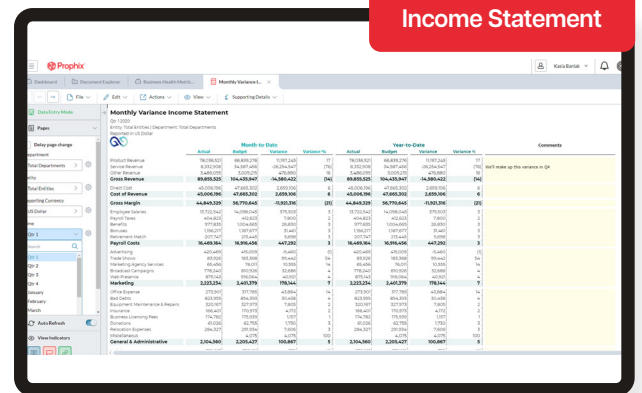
Income Statement

Prophix

Kasia Bantak

Dashboard | Document Explorer | Business Health Monit... | Monthly Variance I...

File | Edit | Actions | View | Supporting Details

Data Entry Mode

Pages

Delay page change

Department

Total Departments

Entity

Total Entities

Supporting Currency

US Dollar

Time

Qtr 1

Qtr 1
Qtr 2
Qtr 3
Qtr 4
January
February
March

Auto Refresh

View Indicators

Monthly Variance Income Statement

Qtr 1 2020
Entity: Total Entities | Department: Total Departments
Reported in US Dollar

| | Month-to-Date | | | | Year-to-Date | | | | Comments |
|---|---|---|---|---|---|---|---|---|---|
| | Actual | Budget | Variance | Variance % | Actual | Budget | Variance | Variance % | |
| Product Revenue | 78,036,521 | 66,839,276 | 11,197,245 | 17 | 78,036,521 | 66,839,276 | 11,197,245 | 17 | We'll make up this variance in Q4 |
| Service Revenue | 8,352,906 | 34,587,498 | -26,234,647 | (76) | 8,352,906 | 34,587,498 | -26,234,647 | (76) | |
| Other Revenue | 3,486,055 | 3,005,275 | 470,880 | 16 | 3,486,055 | 3,005,275 | 470,880 | 16 | |
| Gross Revenue | 89,855,525 | 104,435,947 | -14,580,422 | (14) | 89,855,525 | 104,435,947 | -14,580,422 | (14) | |
| Direct Cost | 45,006,196 | 47,665,302 | 2,659,106 | 6 | 45,006,196 | 47,665,302 | 2,659,106 | 6 | |
| Cost of Revenue | 45,006,196 | 47,665,302 | 2,659,106 | 6 | 45,006,196 | 47,665,302 | 2,659,106 | 6 | |
| Gross Margin | 44,849,329 | 56,770,645 | -11,921,316 | (21) | 44,849,329 | 56,770,645 | -11,921,316 | (21) | |
| Employee Salaries | 13,722,542 | 14,098,045 | 375,503 | 3 | 13,722,542 | 14,098,045 | 375,503 | 3 | |
| Payroll Taxes | 404,823 | 412,623 | 7,800 | 2 | 404,823 | 412,623 | 7,800 | 2 | |
| Benefits | 977,835 | 1,004,665 | 26,830 | 3 | 977,835 | 1,004,665 | 26,830 | 3 | |
| Bonuses | 1,156,977 | 1,188,417 | 31,440 | 3 | 1,156,977 | 1,188,417 | 31,440 | 3 | |
| Retirement Match | 207,747 | 213,445 | 5,698 | 3 | 207,747 | 213,445 | 5,698 | 3 | |
| Payroll Costs | 16,469,164 | 16,916,456 | 447,292 | 3 | 16,469,164 | 16,916,456 | 447,292 | 3 | |
| Advertising | 420,465 | 415,005 | (5,460) | (1) | 420,465 | 415,005 | (5,460) | (1) | |
| Trade Shows | 83,926 | 183,368 | 99,442 | 54 | 83,926 | 183,368 | 99,442 | 54 | |
| Marketing Agency Services | 65,466 | 76,001 | 10,535 | 14 | 65,466 | 76,001 | 10,535 | 14 | |
| Broadcast Campaigns | 778,240 | 810,926 | 32,686 | 4 | 778,240 | 810,926 | 32,686 | 4 | |
| Mail Presence | 875,143 | 916,064 | 40,921 | 4 | 875,143 | 916,064 | 40,921 | 4 | |
| Marketing | 2,223,234 | 2,401,379 | 178,144 | 7 | 2,223,234 | 2,401,379 | 178,144 | 7 | |
| Office Expense | 273,901 | 317,785 | 43,884 | 14 | 273,901 | 317,785 | 43,884 | 14 | |
| Bad Debts | 823,955 | 854,393 | 30,438 | 4 | 823,955 | 854,393 | 30,438 | 4 | |
| Equipment Maintenance & Repairs | 320,167 | 327,973 | 7,805 | 2 | 320,167 | 327,973 | 7,805 | 2 | |
| Insurance | 166,401 | 170,973 | 4,572 | 3 | 166,401 | 170,973 | 4,572 | 3 | |
| Business Licensing Fees | 174,780 | 175,930 | 1,517 | 1 | 174,780 | 175,930 | 1,517 | 1 | |
| Donations | 61,032 | 62,755 | 1,730 | 3 | 61,032 | 62,755 | 1,730 | 3 | |
| Depreciation Expenses | 284,327 | 291,936 | 7,609 | 3 | 284,327 | 291,936 | 7,609 | 3 | |
| Miscellaneous | 0 | 4,075 | 4,075 | 100 | 0 | 4,075 | 4,075 | 100 | |
| General & Administrative | 2,104,560 | 2,205,427 | 100,867 | 5 | 2,104,560 | 2,205,427 | 100,867 | 5 | |